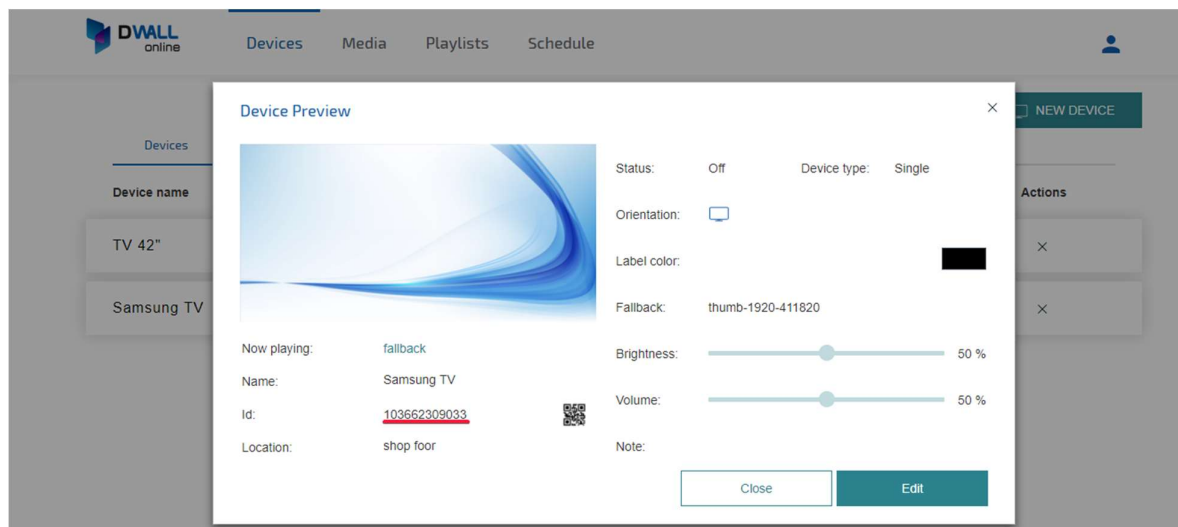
DWALL online

Devices Media Playlists Schedule

NEW DEVICE

Devices

Device name

Actions

TV 42"

Samsung TV

Device Preview

×

Status: Off Device type: Single

Orientation:

Label color:

Fallback: thumb-1920-411820

Brightness: 50 %

Volume: 50 %

Note:

Now playing: fallback

Name: Samsung TV

Id: 103662309033

Location: shop foor

Close

Edit